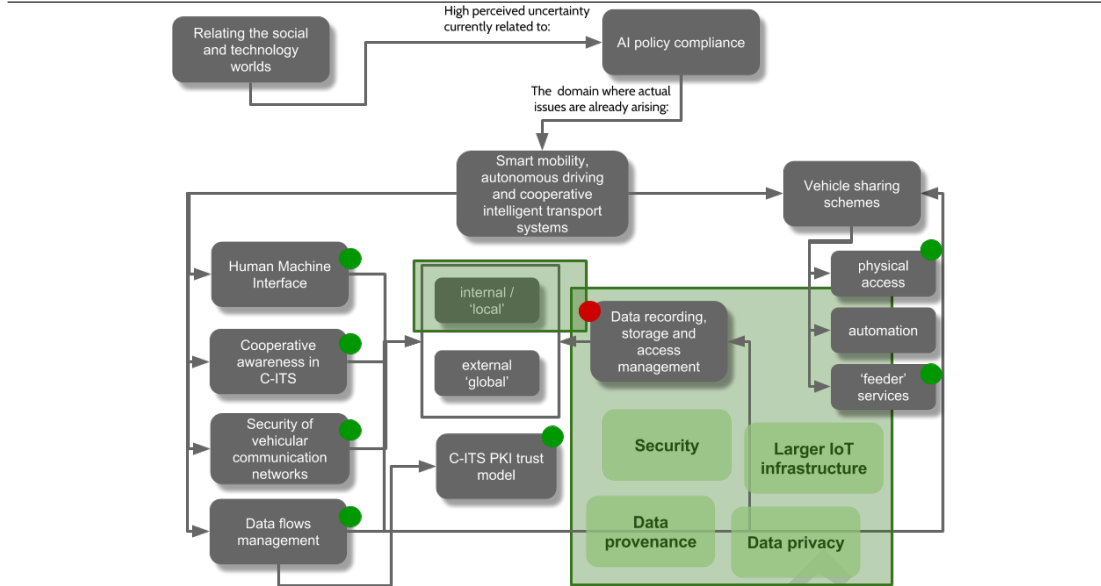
Relating the social and technology worlds

High perceived uncertainty currently related to:

AI policy compliance

The domain where actual issues are already arising:

Smart mobility, autonomous driving and cooperative intelligent transport systems

Vehicle sharing schemes

Human Machine Interface

internal / 'local'

external 'global'

Data recording, storage and access management

physical access

automation

'feeder' services

Cooperative awareness in C-ITS

Security of vehicular communication networks

C-ITS PKI trust model

Security

Larger IoT infrastructure

Data flows management

Data provenance

Data privacy